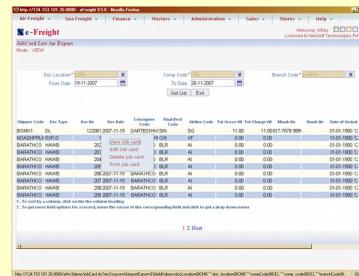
http://124.153.101.26:8080 - e-Freight V3.0 - Mozilla Firefox

Air Freight | Sea Freight | Finance | Masters | Administration | Sales | Stores | Help

e-Freight

Welcome, VIRAJ
Licensed to Nextsoft Technologies Pvt

JobCard List Air Export
Mode : VIEW

Doc Location* BOM
Comp Code* BOM
Branch Code*
From Date 19-11-2007
To Date 26-11-2007
Get List
Exit

| Shipper Code | Doc Type | Doc No | Doc Date | Consignee Code | Final Dest Code | Airline Code | Tot Gross Wt | Tot Charge Wt | Mawb No | Hawb No | Date of Arrival |
|---|---|---|---|---|---|---|---|---|---|---|---|
| BOMK1 | DL | | 122007 2007-11-19 | DARTBEIHK | SIN | SQ | 11.00 | 11.00 | 617-7879 989 | | 01-01-1900 |
| NOASHRIRA | EXP-D | | | | RI CHI | KT | 0.00 | 0.00 | | | 01-01-1900 |
| BARATHCO | HAWB | | | | BLR | AI | 0.00 | 0.00 | | | 01-01-1900 |
| BARATHCO | HAWB | | | | BLR | AI | 0.00 | 0.00 | | | 01-01-1900 |
| BARATHCO | HAWB | | | | BLR | AI | 0.00 | 0.00 | | | 01-01-1900 |
| BARATHCO | HAWB | | 2007-11-19 | BARATHCO | BLR | AI | 0.00 | 0.00 | | | 01-01-1900 |
| BARATHCO | HAWB | | 2007-11-19 | BARATHCO | BLR | AI | 0.00 | 0.00 | | | 01-01-1900 |
| BARATHCO | HAWB | | 2007-11-19 | BARATHCO | BLR | AI | 0.00 | 0.00 | | | 01-01-1900 |
| BARATHCO | HAWB | | 2007-11-19 | BARATHCO | BLR | AI | 0.00 | 0.00 | | | 01-01-1900 |

View Job card
Edit Job card
Delete job card
Print job card

1 - To sort by a column, click on the column heading
2 - To get more field options for a record, move the cursor to the corresponding field and click to get a drop down menu

1 2 Next

http://124.153.101.26:8080/efm/JobCard/JobCardList?location=BOM&...